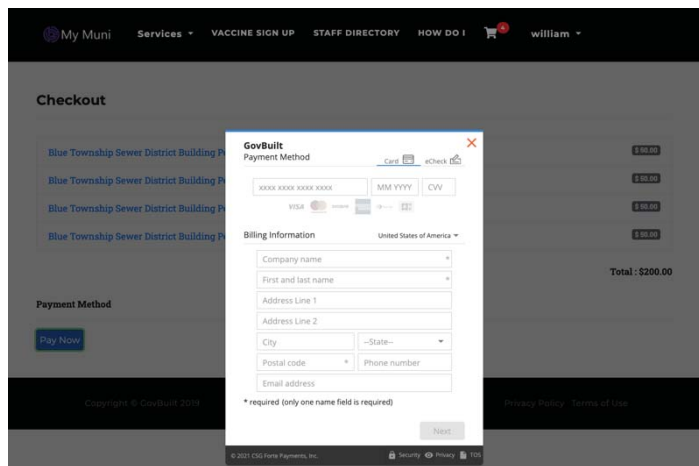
My Muni Services VACCINE SIGN UP STAFF DIRECTORY HOW DO I william

Checkout

Blue Township Sewer District Building Pe $50.00

Blue Township Sewer District Building Pe $50.00

Blue Township Sewer District Building Pe $50.00

Blue Township Sewer District Building Pe $50.00

Total : $200.00

Payment Method

Pay Now

Copyright © GovBuilt 2019

Privacy Policy Terms of Use

GovBuilt
Payment Method

Card eCheck

XXXX XXXX XXXX XXXX MM YYYY CVV

VISA

Billing Information United States of America

Company name *

First and last name *

Address Line 1

Address Line 2

City --State--

Postal code * Phone number

Email address

* required (only one name field is required)

Next

© 2021 CSG Forte Payments, Inc. Security Privacy TOS